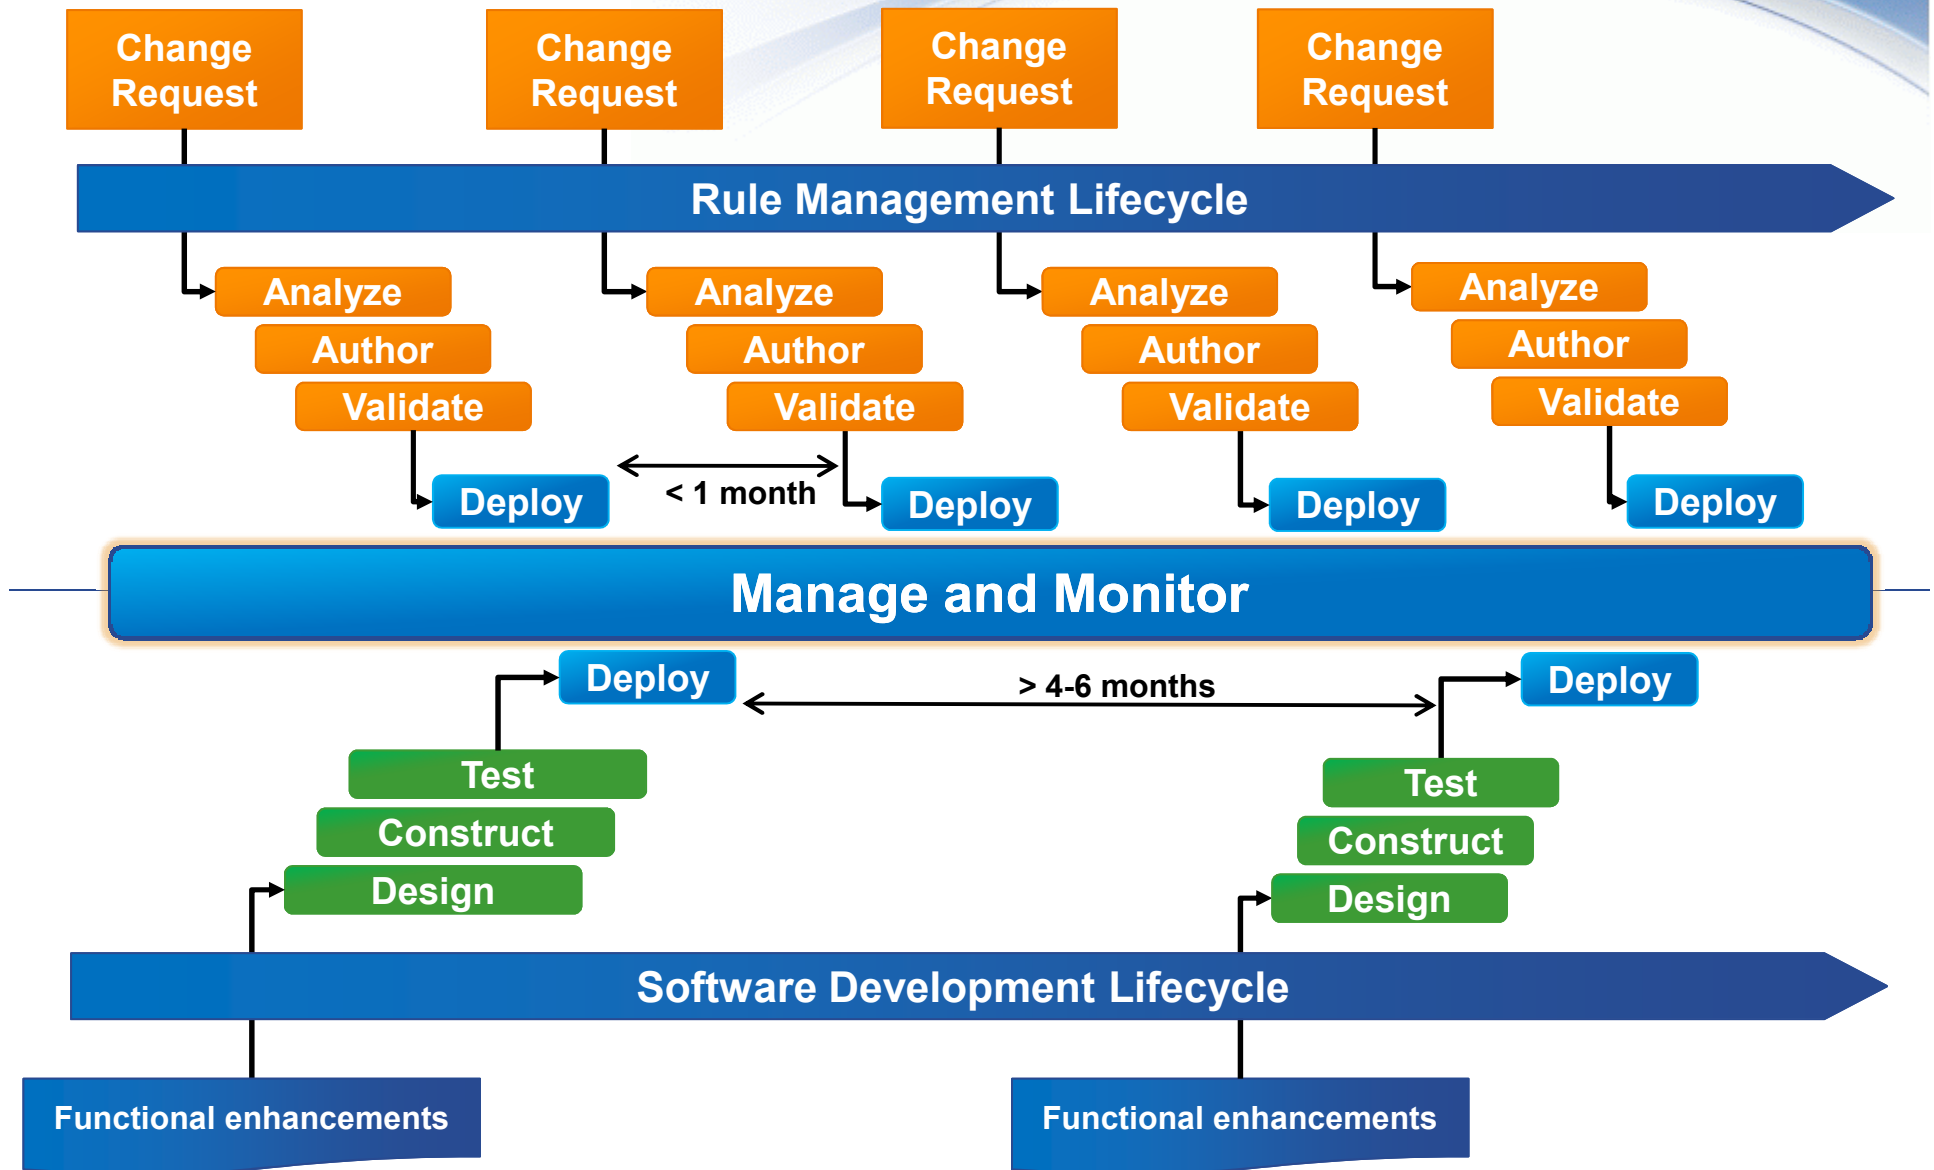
Change Request

Change Request

Change Request

Change Request

Rule Management Lifecycle

Analyze
Author
Validate
Deploy

Analyze
Author
Validate
Deploy

< 1 month

Analyze
Author
Validate
Deploy

Analyze
Author
Validate
Deploy

Manage and Monitor

Deploy
Test
Construct
Design

> 4-6 months

Deploy
Test
Construct
Design

Software Development Lifecycle

Functional enhancements

Functional enhancements